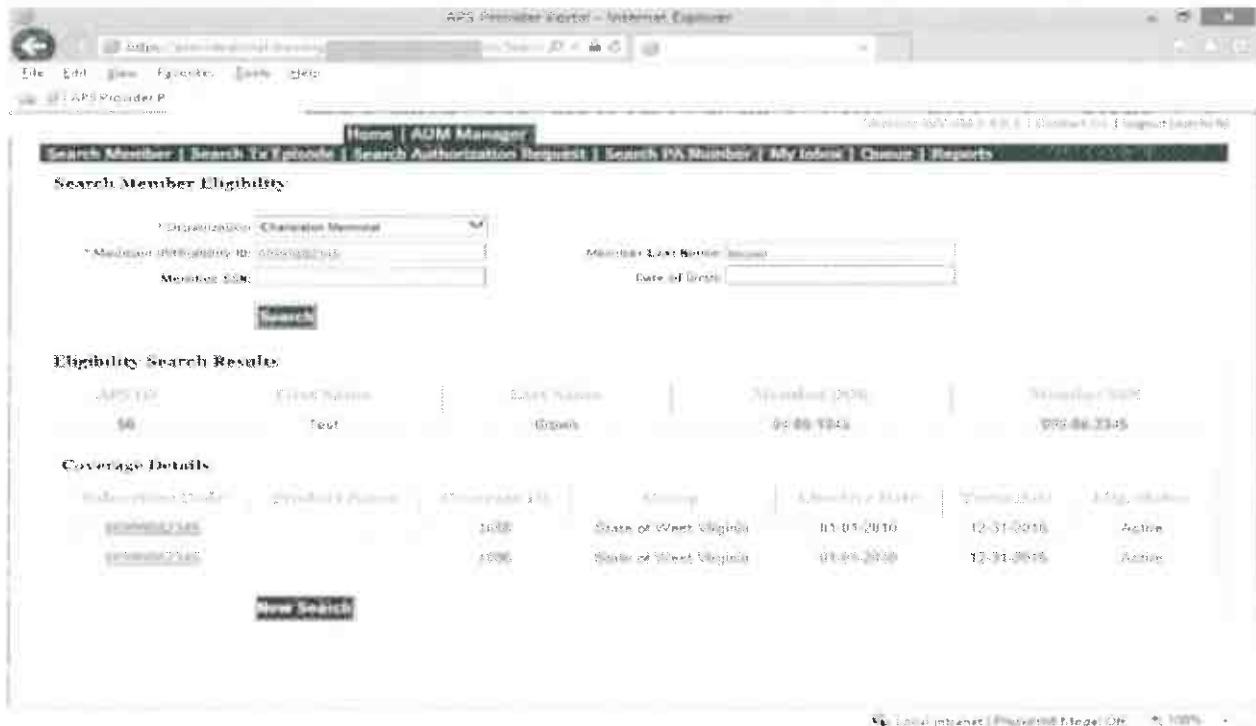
APS Provider Portal – Internet Explorer

https://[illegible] Search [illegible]

File Edit View Favorites Tools Help

APS Provider P

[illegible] | Contact Us | Logout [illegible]

Home | ADM Manager

Search Member | Search Tx Episode | Search Authorization Request | Search PA Number | My Inbox | Queue | Reports

Search Member Eligibility

* Organization: Charleston Memorial

* Medicaid Eligibility ID: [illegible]

Member Last Name: Brown

Member SSN:

Date of Birth:

Search

Eligibility Search Results

| APS ID | First Name | Last Name | Member DOB | Member SSN |
|---|---|---|---|---|
| 56 | Test | Brown | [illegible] | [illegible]-2345 |

Coverage Details

| Subscriber Code | Product Name | Coverage ID | Group | Effective Date | Term Date | Elig. Status |
|---|---|---|---|---|---|---|
| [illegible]2345 | | 1008 | State of West Virginia | 01-01-2010 | 12-31-2016 | Active |
| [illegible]2345 | | 1006 | State of West Virginia | 01-01-2010 | 12-31-2016 | Active |

New Search

Local intranet | Protected Mode: Off 100%